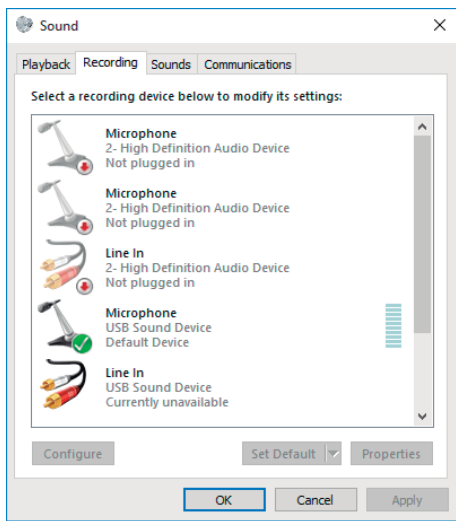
Sound

Playback | Recording | Sounds | Communications

Select a recording device below to modify its settings:

Microphone
2- High Definition Audio Device
Not plugged in

Microphone
2- High Definition Audio Device
Not plugged in

Line In
2- High Definition Audio Device
Not plugged in

Microphone
USB Sound Device
Default Device

Line In
USB Sound Device
Currently unavailable

Configure

Set Default

Properties

OK

Cancel

Apply